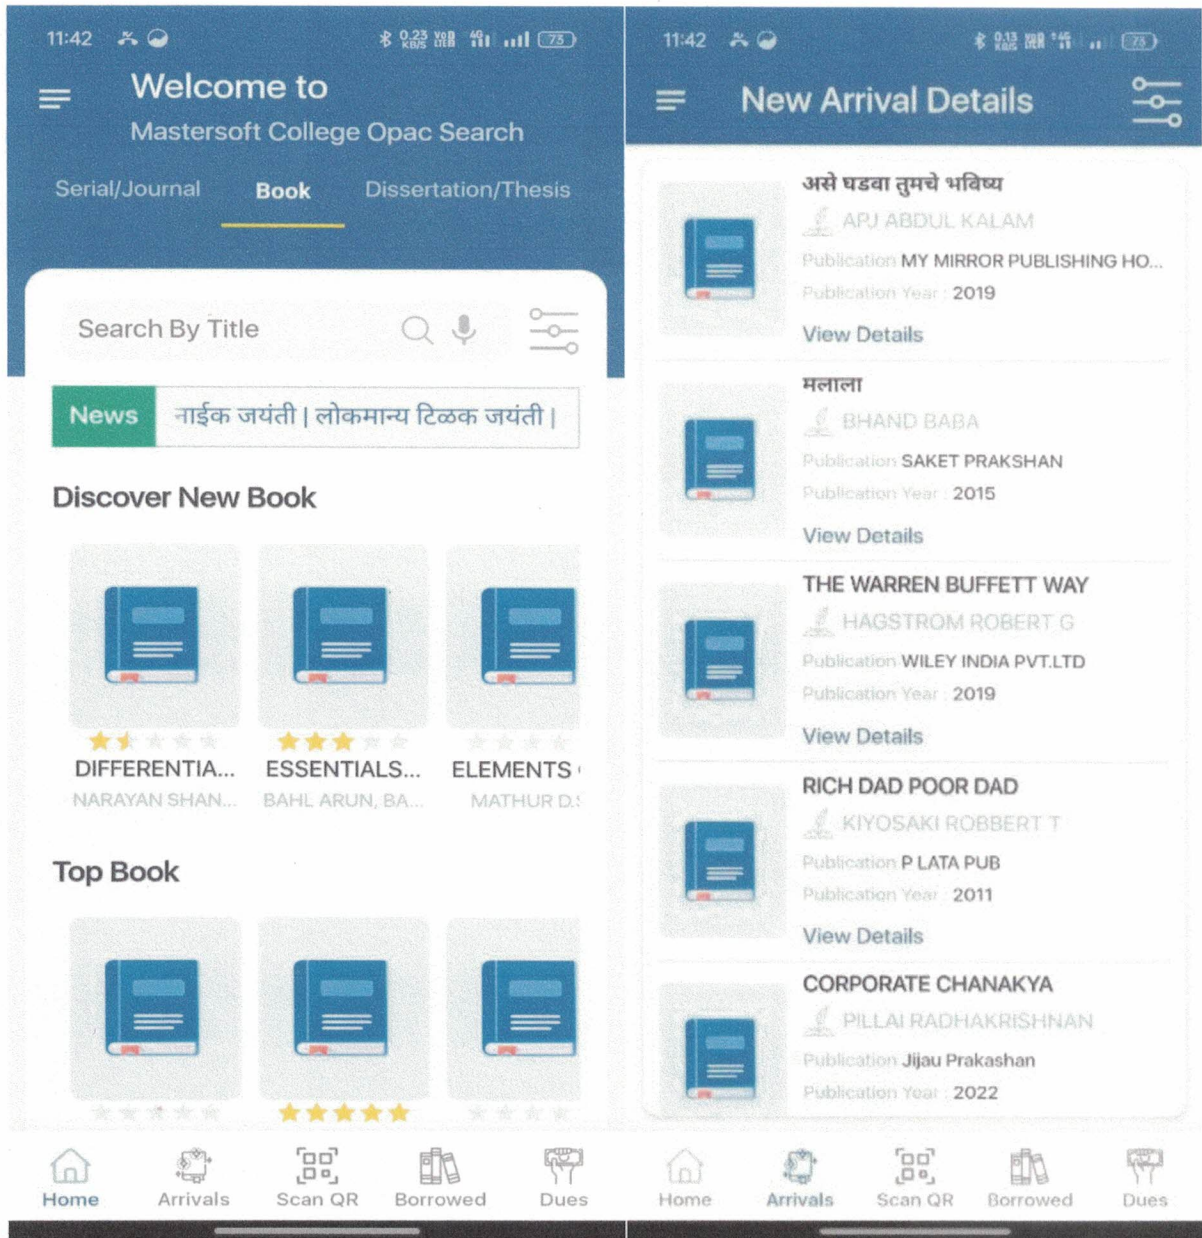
11:42 0.23 KB/S 75

Welcome to
Mastersoft College Opac Search

Serial/Journal Book Dissertation/Thesis

Search By Title

News नाईक जयंती | लोकमान्य टिळक जयंती |

Discover New Book

DIFFERENTIA...
NARAYAN SHAN...

ESSENTIALS...
BAHL ARUN, BA...

ELEMENTS
MATHUR D.

Top Book

Home Arrivals Scan QR Borrowed Dues

11:42 0.13 KB/S 73

New Arrival Details

असे घडवा तुमचे भविष्य
APJ ABDUL KALAM
Publication MY MIRROR PUBLISHING HO...
Publication Year : 2019
View Details

मलाला
BHAND BABA
Publication SAKET PRAKSHAN
Publication Year : 2015
View Details

THE WARREN BUFFETT WAY
HAGSTROM ROBERT G
Publication WILEY INDIA PVT.LTD
Publication Year : 2019
View Details

RICH DAD POOR DAD
KIYOSAKI ROBBERT T
Publication P LATA PUB
Publication Year : 2011
View Details

CORPORATE CHANAKYA
PILLAI RADHAKRISHNAN
Publication Jijau Prakashan
Publication Year : 2022

Home Arrivals Scan QR Borrowed Dues